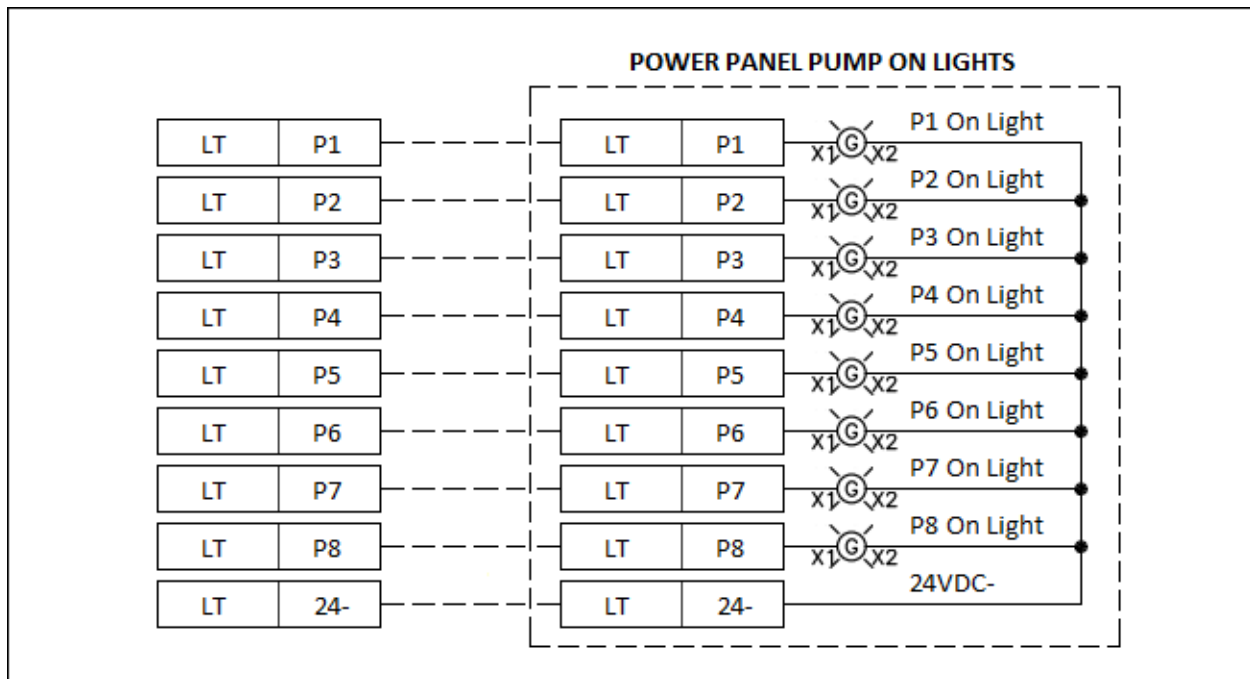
POWER PANEL PUMP ON LIGHTS

LT P1
LT P2
LT P3
LT P4
LT P5
LT P6
LT P7
LT P8
LT 24-

LT P1 X1 G X2 P1 On Light
LT P2 X1 G X2 P2 On Light
LT P3 X1 G X2 P3 On Light
LT P4 X1 G X2 P4 On Light
LT P5 X1 G X2 P5 On Light
LT P6 X1 G X2 P6 On Light
LT P7 X1 G X2 P7 On Light
LT P8 X1 G X2 P8 On Light
LT 24- 24VDC-